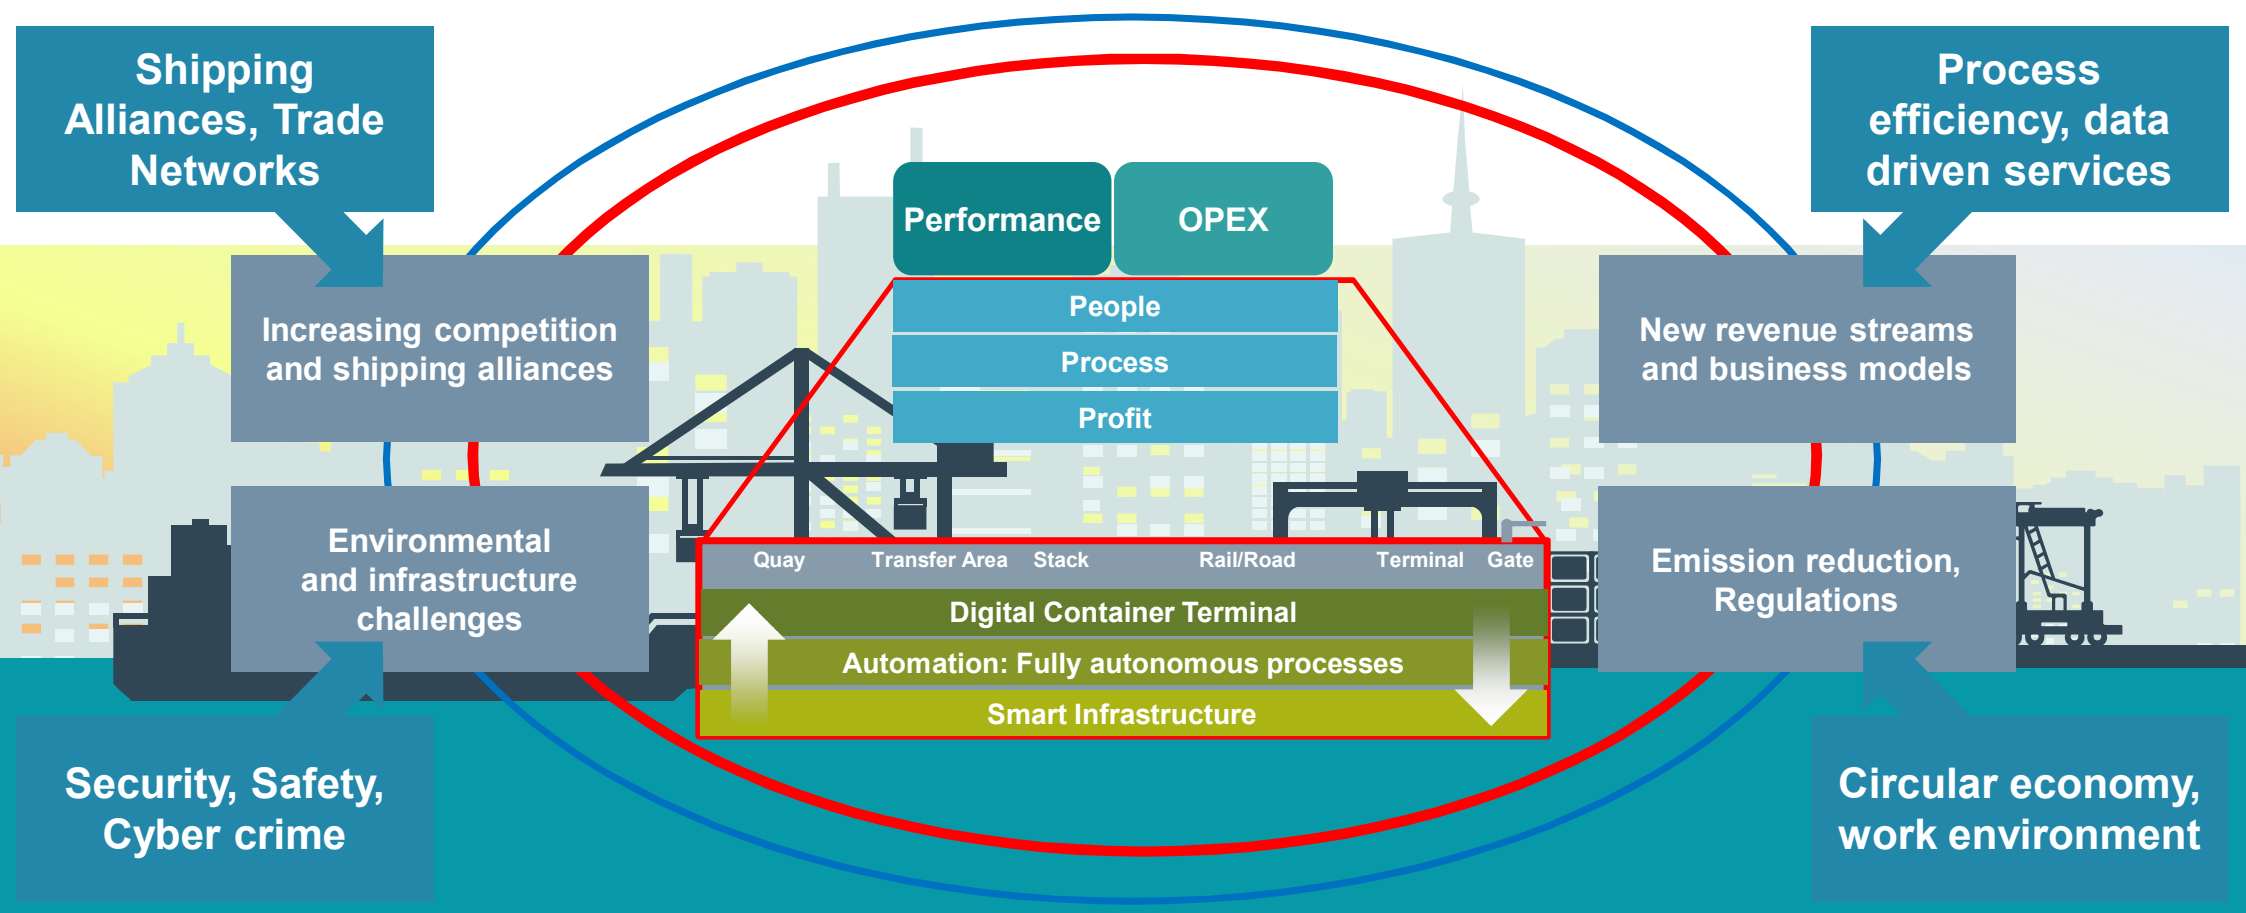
Shipping Alliances, Trade Networks

Process efficiency, data driven services

Increasing competition and shipping alliances

Performance

OPEX

New revenue streams and business models

People

Process

Profit

Environmental and infrastructure challenges

Quay | Transfer Area | Stack | Rail/Road | Terminal | Gate

Digital Container Terminal

Automation: Fully autonomous processes

Smart Infrastructure

Emission reduction, Regulations

Security, Safety, Cyber crime

Circular economy, work environment